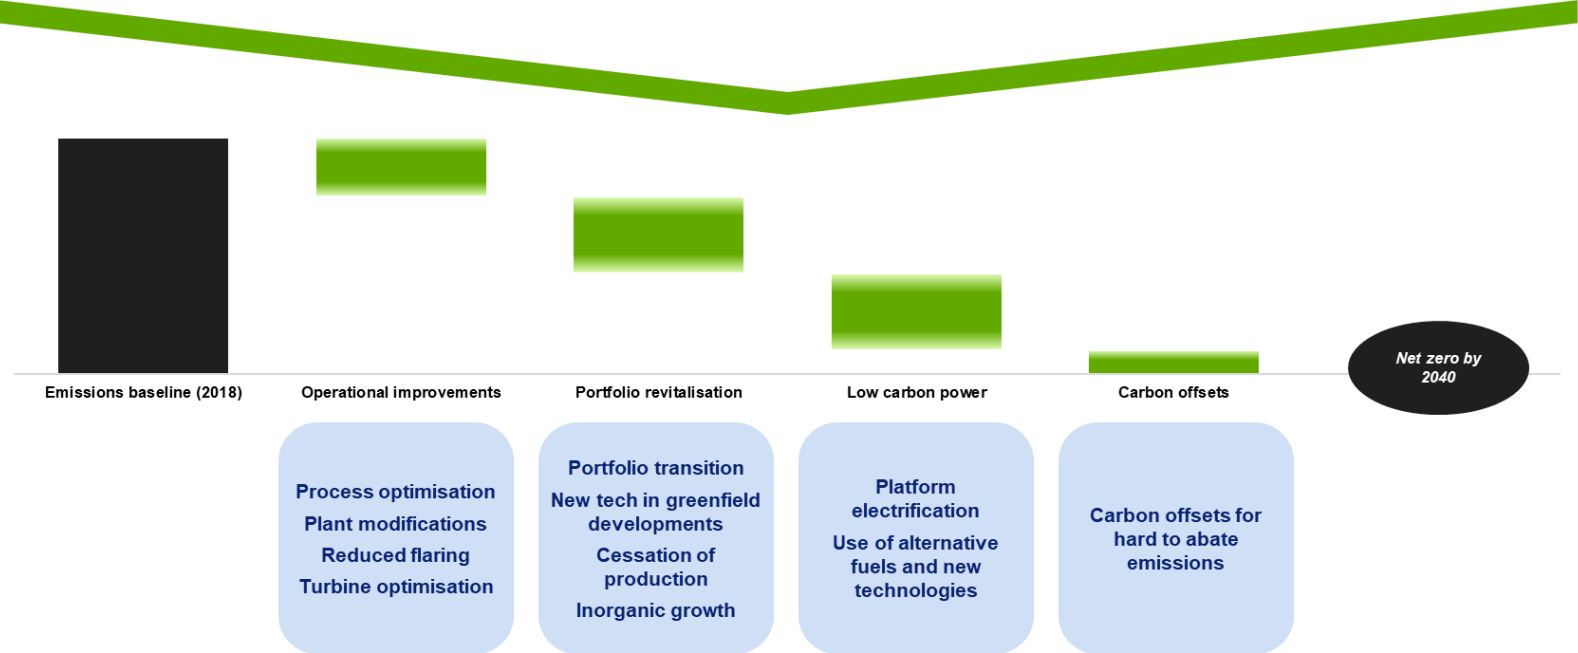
Emissions baseline (2018)

Operational improvements

Portfolio revitalisation

Low carbon power

Carbon offsets

Net zero by 2040

Process optimisation
Plant modifications
Reduced flaring
Turbine optimisation

Portfolio transition
New tech in greenfield developments
Cessation of production
Inorganic growth

Platform electrification
Use of alternative fuels and new technologies

Carbon offsets for hard to abate emissions